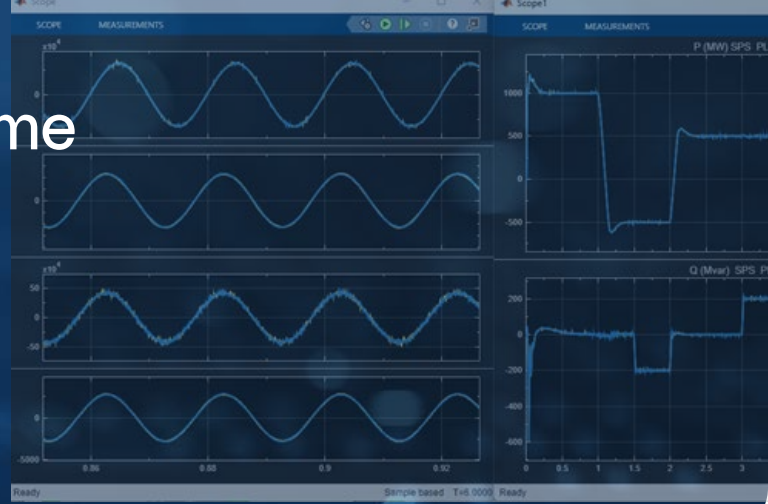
Scope

SCOPE MEASUREMENTS

$x10^4$

0

0

$x10^4$

50

0

-50

0

-5000

0.86

0.88

0.9

0.92

Ready

Sample based T=6.0000

me

Scope1

SCOPE MEASUREMENTS

P (MW) SPS PL

1000

500

0

-500

Q (Mvar) SPS P

200

0

-200

-400

-600

0

0.5

1

1.5

2

2.5

3

Ready